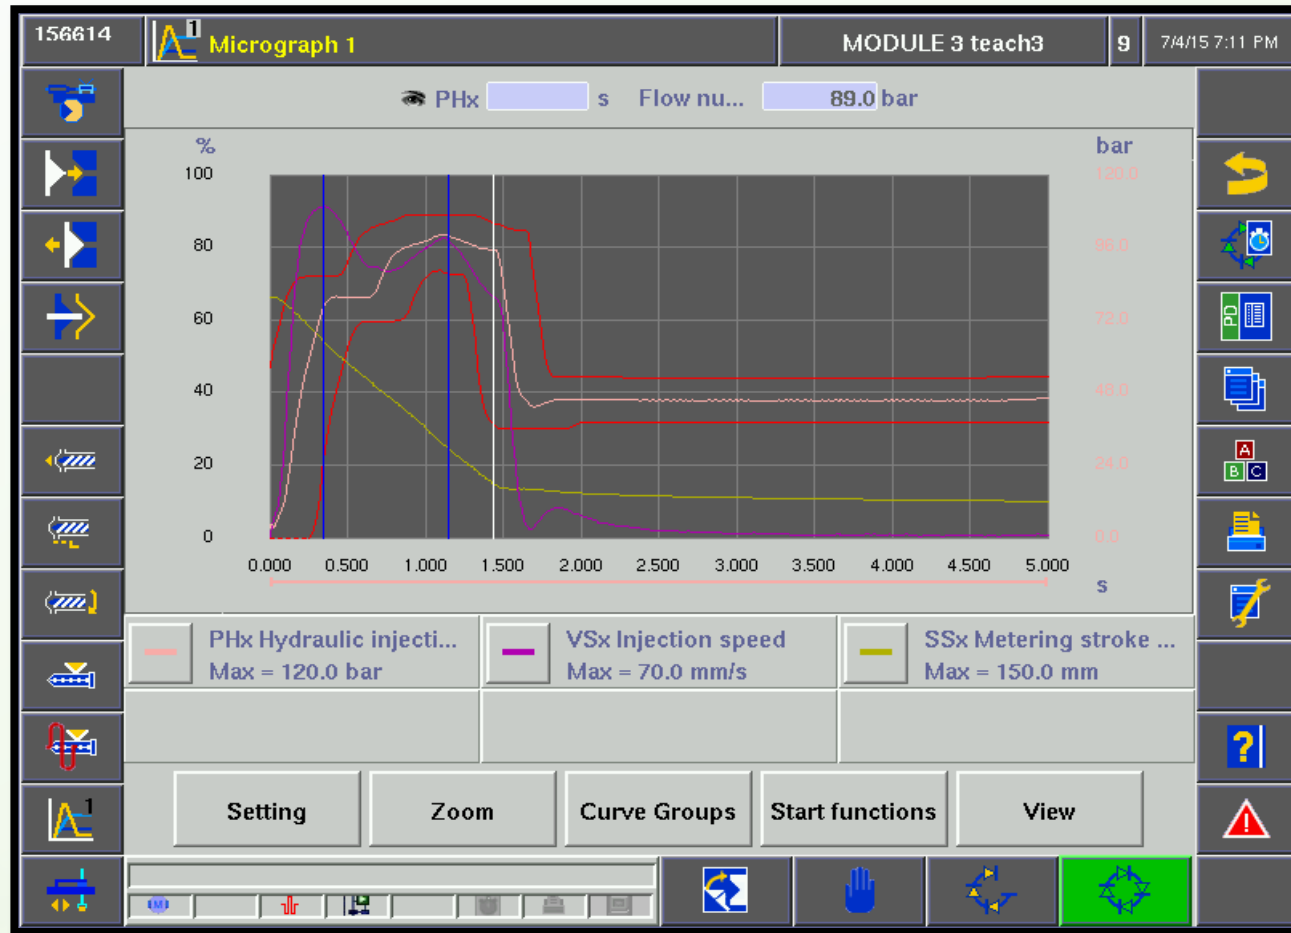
156614

Micrograph 1

MODULE 3 teach3

9

7/4/15 7:11 PM

PHx s Flow nu... 89.0 bar

%
100
80
60
40
20
0

bar
120.0
96.0
72.0
48.0
24.0
0.0

0.000 0.500 1.000 1.500 2.000 2.500 3.000 3.500 4.000 4.500 5.000
s

PHx Hydraulic injecti...
Max = 120.0 bar

VSx Injection speed
Max = 70.0 mm/s

SSx Metering stroke ...
Max = 150.0 mm

Setting
Zoom
Curve Groups
Start functions
View

A
B C

PD

?